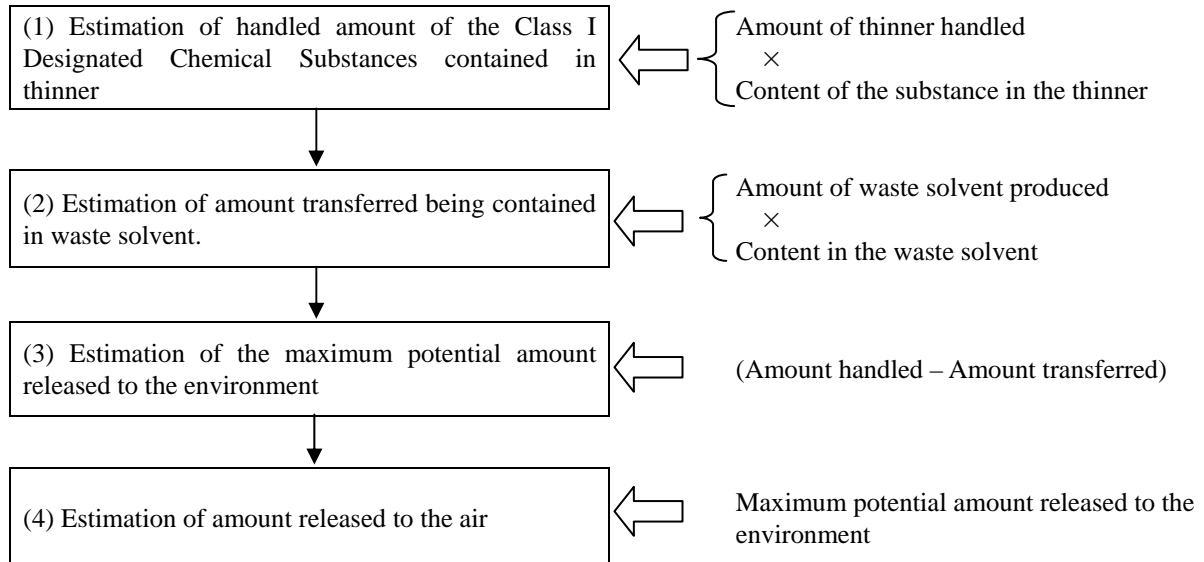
(1) Estimation of handled amount of the Class I Designated Chemical Substances contained in thinner

Amount of thinner handled
×
Content of the substance in the thinner

(2) Estimation of amount transferred being contained in waste solvent.

Amount of waste solvent produced
×
Content in the waste solvent

(3) Estimation of the maximum potential amount released to the environment

(Amount handled – Amount transferred)

(4) Estimation of amount released to the air

Maximum potential amount released to the environment